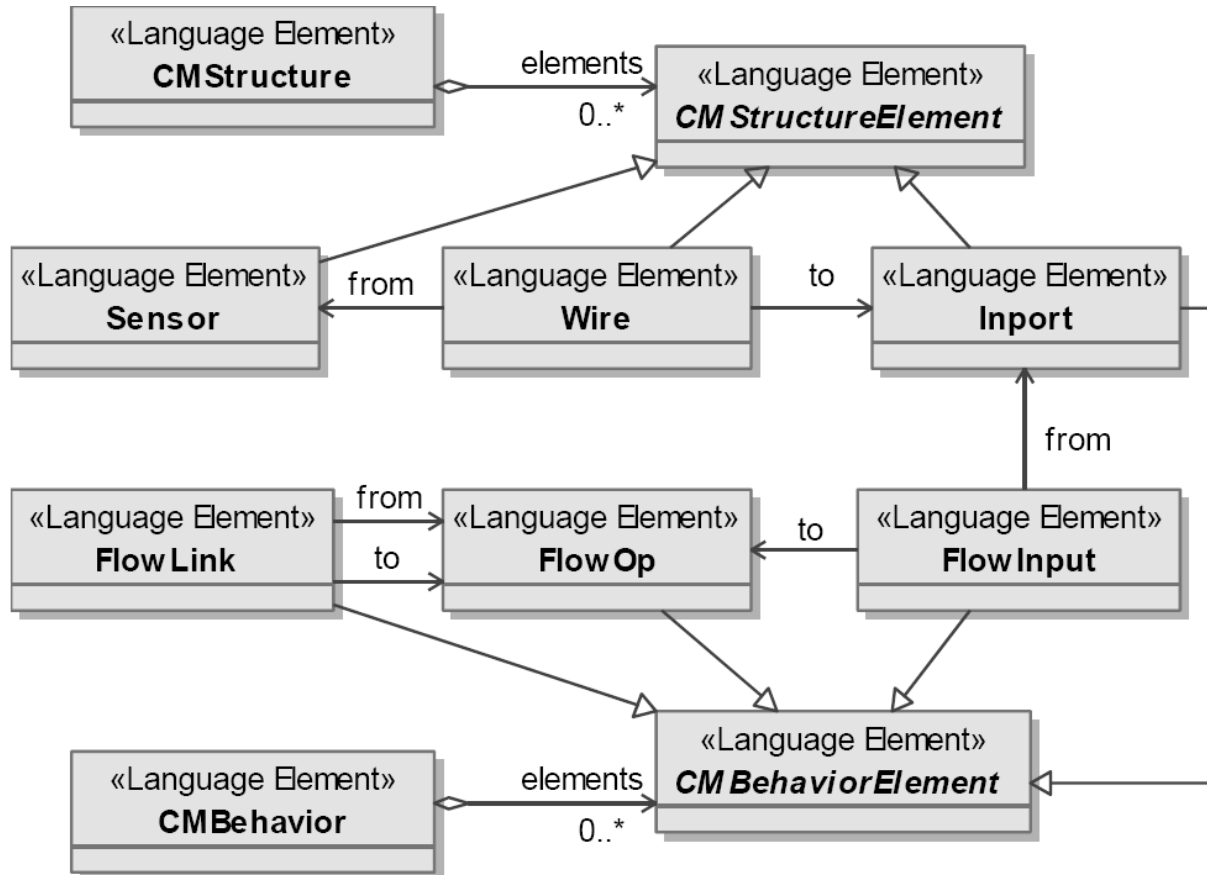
«Language Element»
CMStructure

elements
0..*

«Language Element»
CMStructureElement

«Language Element»
Sensor

from

«Language Element»
Wire

to

«Language Element»
Inport

from

«Language Element»
FlowLink

from
to

«Language Element»
FlowOp

to

«Language Element»
FlowInput

«Language Element»
CMBehavior

elements
0..*

«Language Element»
CMBehaviorElement